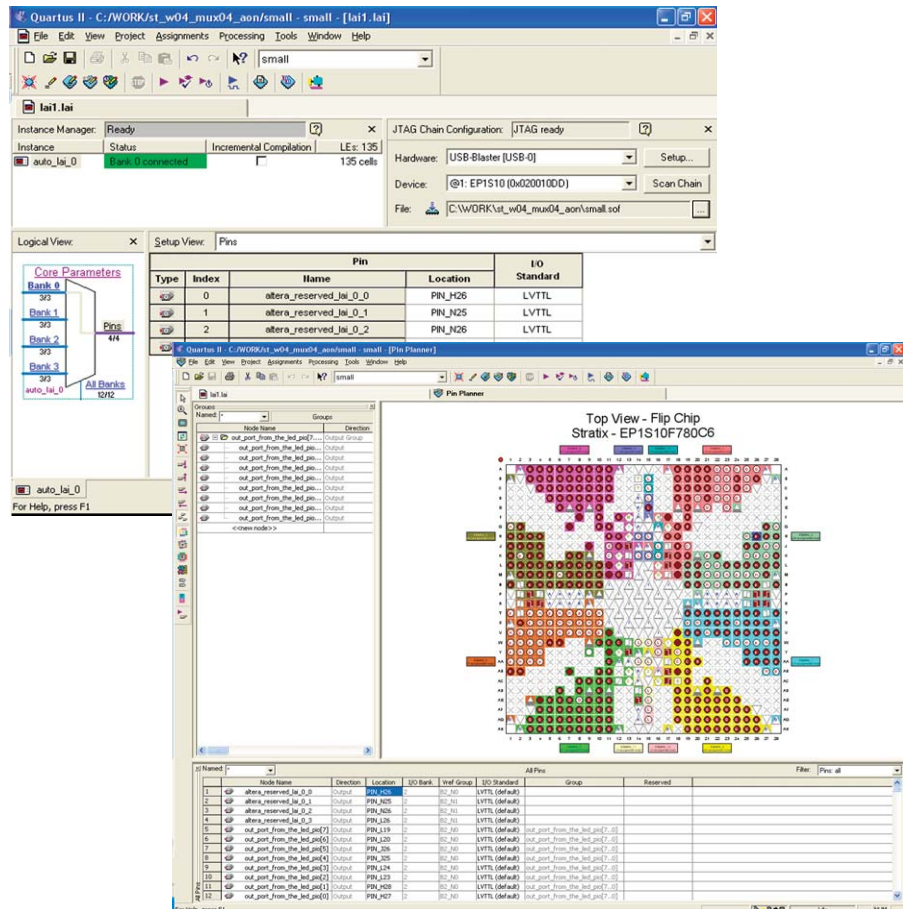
Quartus II - C:/WORK/st_w04_mux04_aon/small - small - [lai1.lai]

File Edit View Project Assignments Processing Tools Window Help

small

lai1.lai

Instance Manager: Ready

| Instance | Status | Incremental Compilation | LEs: 135 |
|---|---|---|---|
| auto_lai_0 | Bank 0 connected | | 135 cells |

JTAG Chain Configuration: JTAG ready

Hardware: USB-Blaster [USB-0] Setup...

Device: @1: EP1S10 (0x020010DD) Scan Chain

File: C:\WORK\st_w04_mux04_aon\small.sof

Logical View:

Core Parameters

Bank 0 3/3

Bank 1 3/3

Bank 2 3/3

Bank 3 3/3

Pins 4/4

auto_lai_0

All Banks 12/12

Setup View: Pins

| Type | Index | Name | Location | I/O Standard |
|---|---|---|---|---|
| | 0 | altera_reserved_lai_0_0 | PIN_H26 | LVTTL |
| | 1 | altera_reserved_lai_0_1 | PIN_N25 | LVTTL |
| | 2 | altera_reserved_lai_0_2 | PIN_N26 | LVTTL |

auto_lai_0

For Help, press F1

Quartus II - C:/WORK/st_w04_mux04_aon/small - small - [Pin Planner]

File Edit View Project Assignments Processing Tools Window Help

small

lai1.lai

Pin Planner

Groups

Named: *

Groups

| Node Name | Direction |
|---|---|
| out_port_from_the_led_pio[7... | Output Group |
| out_port_from_the_led_pio... | Output |
| out_port_from_the_led_pio... | Output |
| out_port_from_the_led_pio... | Output |
| out_port_from_the_led_pio... | Output |
| out_port_from_the_led_pio... | Output |
| out_port_from_the_led_pio... | Output |
| out_port_from_the_led_pio... | Output |
| out_port_from_the_led_pio... | Output |
| <<new node>> | |

Top View - Flip Chip
Stratix - EP1S10F780C6

Named: *

All Pins

Filter: Pins: all

| | Node Name | Direction | Location | I/O Bank | Vref Group | I/O Standard | Group | Reserved |
|---|---|---|---|---|---|---|---|---|
| 1 | altera_reserved_lai_0_0 | Output | PIN_H26 | 2 | B2_N1 | LVTTL (default) | | |
| 2 | altera_reserved_lai_0_1 | Output | PIN_N25 | 2 | B2_N1 | LVTTL (default) | | |
| 3 | altera_reserved_lai_0_2 | Output | PIN_N26 | 2 | B2_N1 | LVTTL (default) | | |
| 4 | altera_reserved_lai_0_3 | Output | PIN_I26 | 2 | B2_N1 | LVTTL (default) | | |
| 5 | out_port_from_the_led_pio[7] | Output | PIN_I19 | 2 | B2_N0 | LVTTL (default) | out_port_from_the_led_pio[7..0] | |
| 6 | out_port_from_the_led_pio[6] | Output | PIN_I20 | 2 | B2_N0 | LVTTL (default) | out_port_from_the_led_pio[7..0] | |
| 7 | out_port_from_the_led_pio[5] | Output | PIN_J26 | 2 | B2_N1 | LVTTL (default) | out_port_from_the_led_pio[7..0] | |
| 8 | out_port_from_the_led_pio[4] | Output | PIN_J25 | 2 | B2_N1 | LVTTL (default) | out_port_from_the_led_pio[7..0] | |
| 9 | out_port_from_the_led_pio[3] | Output | PIN_I24 | 2 | B2_N0 | LVTTL (default) | out_port_from_the_led_pio[7..0] | |
| 10 | out_port_from_the_led_pio[2] | Output | PIN_I23 | 2 | B2_N0 | LVTTL (default) | out_port_from_the_led_pio[7..0] | |
| 11 | out_port_from_the_led_pio[1] | Output | PIN_H28 | 2 | B2_N1 | LVTTL (default) | out_port_from_the_led_pio[7..0] | |
| 12 | out_port_from_the_led_pio[0] | Output | PIN_H27 | 2 | B2_N1 | LVTTL (default) | out_port_from_the_led_pio[7..0] | |